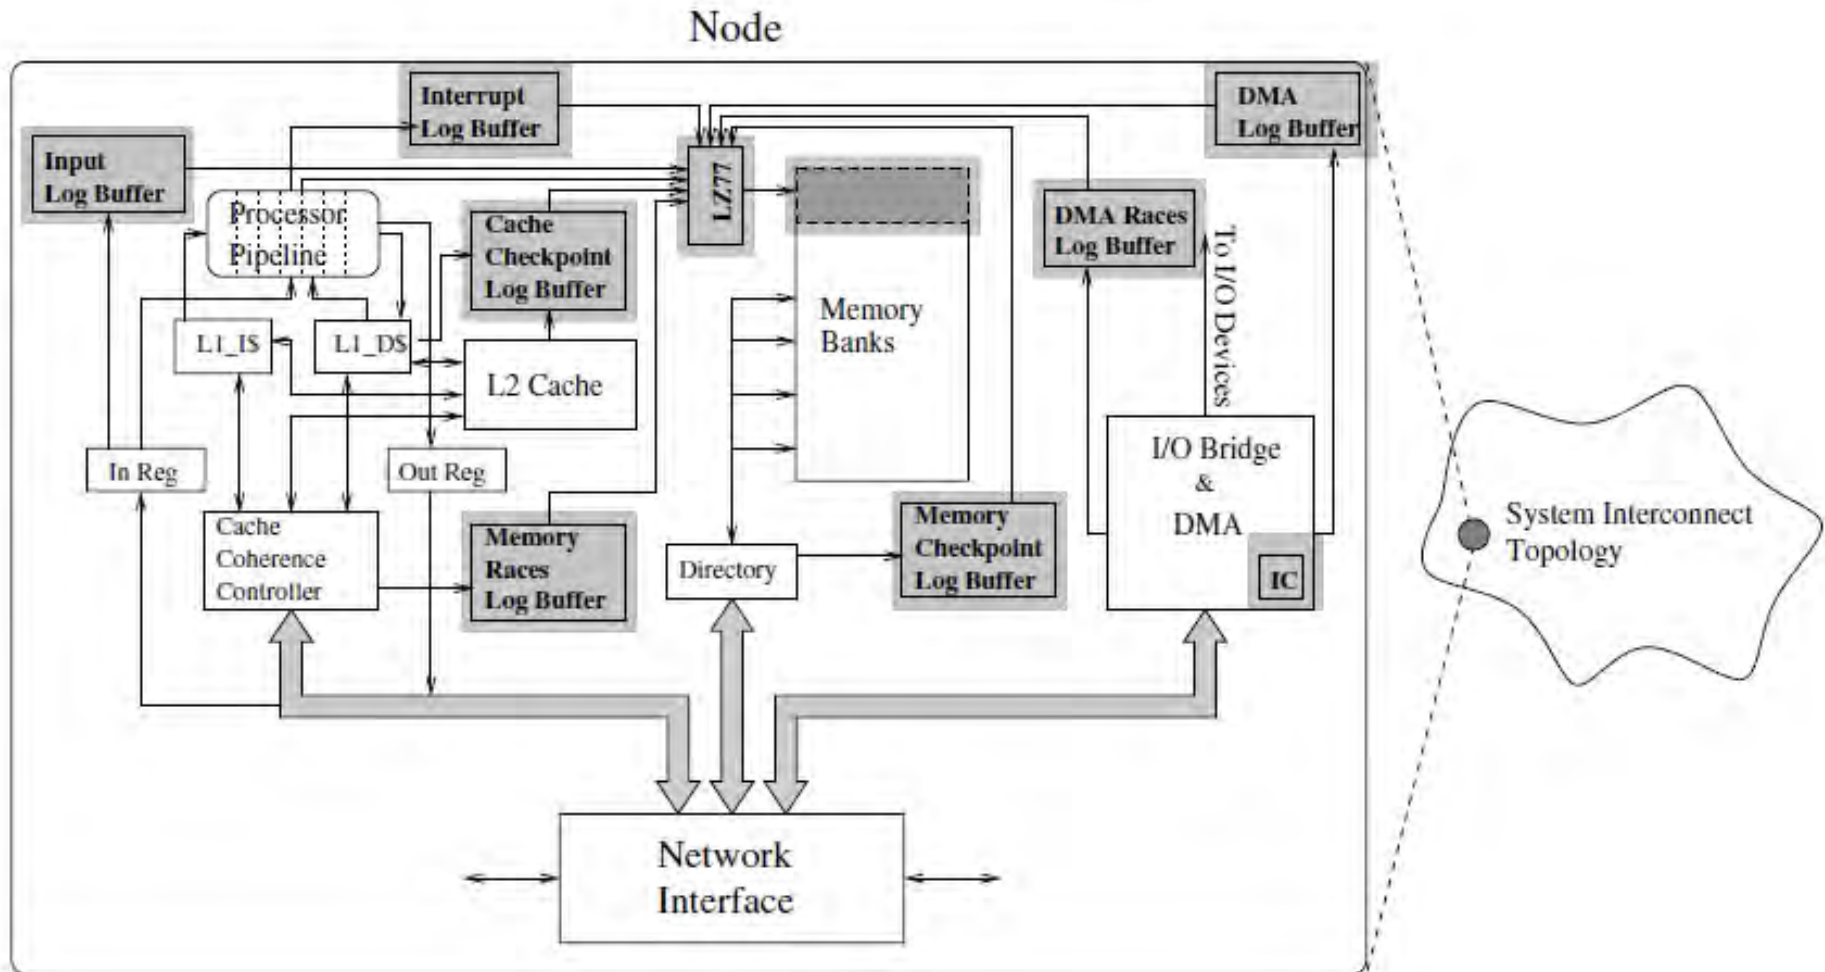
Node

Interrupt Log Buffer

DMA Log Buffer

Input Log Buffer

Processor Pipeline

LZ77

Cache Checkpoint Log Buffer

DMA Races Log Buffer

To I/O Devices

Memory Banks

L1_IS

L1_DS

L2 Cache

In Reg

Out Reg

I/O Bridge & DMA

Cache Coherence Controller

Memory Races Log Buffer

Directory

Memory Checkpoint Log Buffer

IC

System Interconnect Topology

Network Interface